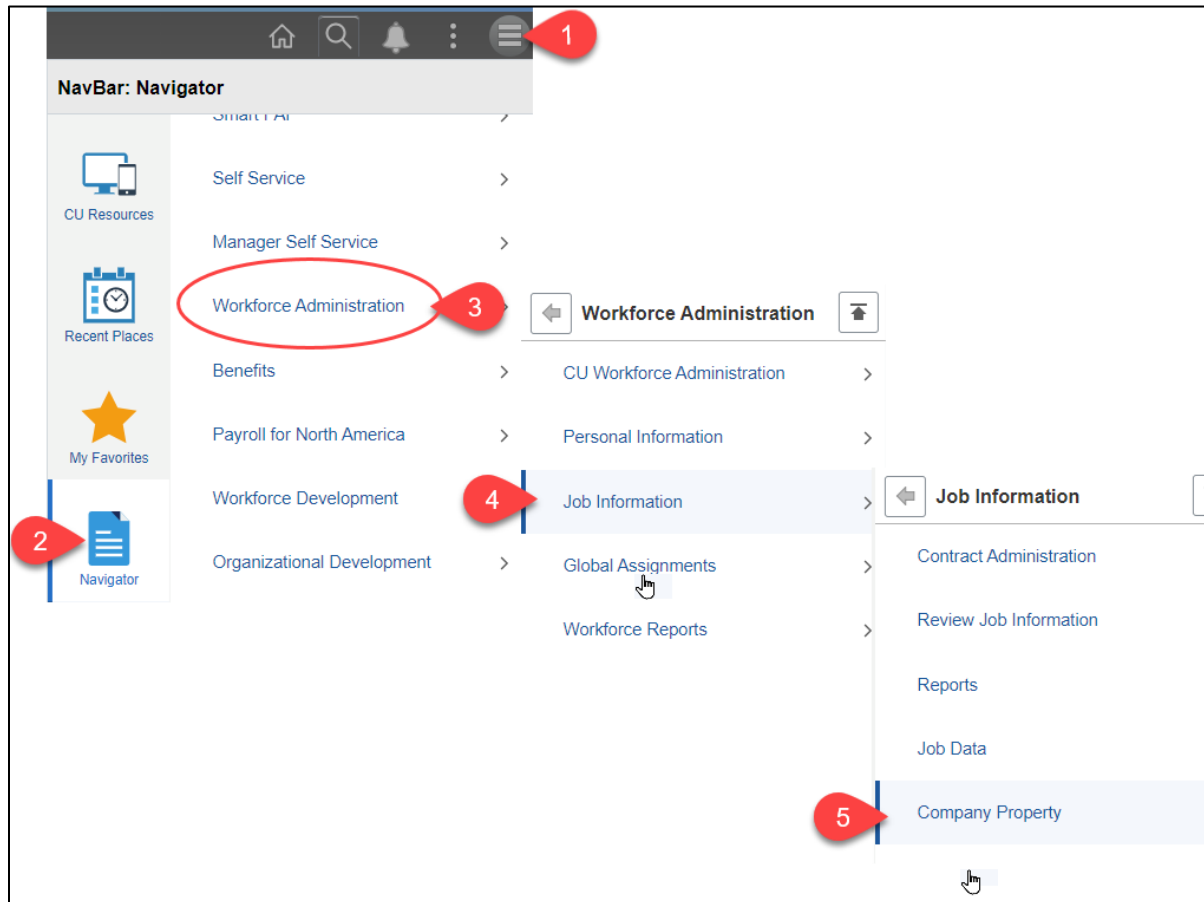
1

NavBar: Navigator

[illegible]

CU Resources

Recent Places

My Favorites

2

Navigator

Self Service

Manager Self Service

Workforce Administration

3

Benefits

Payroll for North America

Workforce Development

Organizational Development

Workforce Administration

CU Workforce Administration

Personal Information

4

Job Information

Global Assignments

Workforce Reports

Job Information

Contract Administration

Review Job Information

Reports

Job Data

5

Company Property